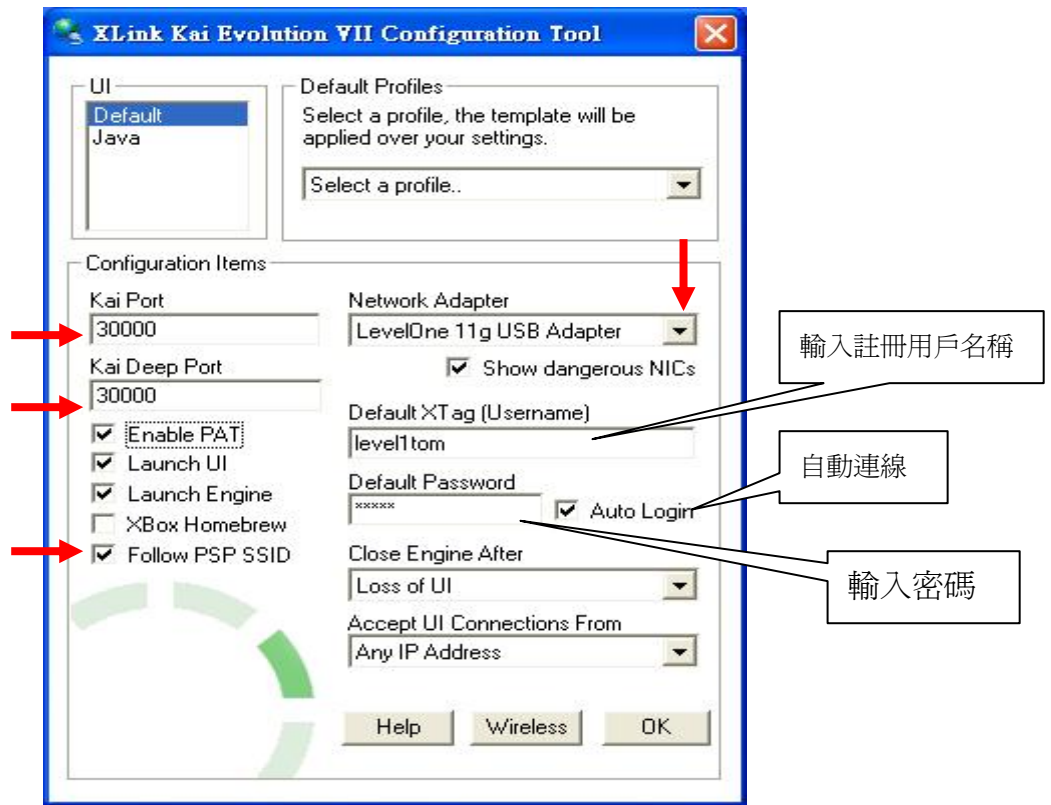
XLink Kai Evolution VII Configuration Tool

UI
Default
Java

Default Profiles
Select a profile, the template will be applied over your settings.
Select a profile..

Configuration Items
Kai Port
30000
Kai Deep Port
30000
Enable PAT
Launch UI
Launch Engine
XBox Homebrew
Follow PSP SSID

Network Adapter
LevelOne 11g USB Adapter
Show dangerous NICs
Default XTag (Username)
level1tom
Default Password
*****
Auto Login
Close Engine After
Loss of UI
Accept UI Connections From
Any IP Address

Help
Wireless
OK

輸入註冊用戶名稱
自動連線
輸入密碼